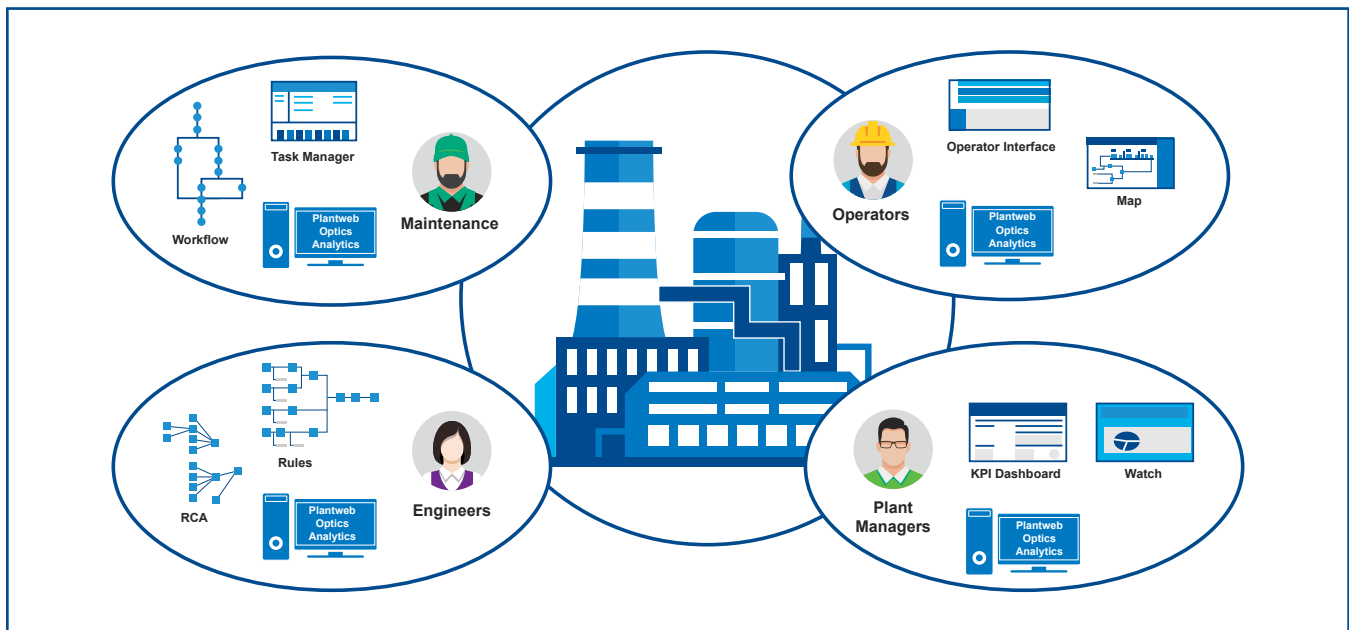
Task Manager

Workflow

Plantweb Optics Analytics

Maintenance

Operator Interface

Map

Operators

Plantweb Optics Analytics

Rules

RCA

Plantweb Optics Analytics

Engineers

KPI Dashboard

Watch

Plant Managers

Plantweb Optics Analytics